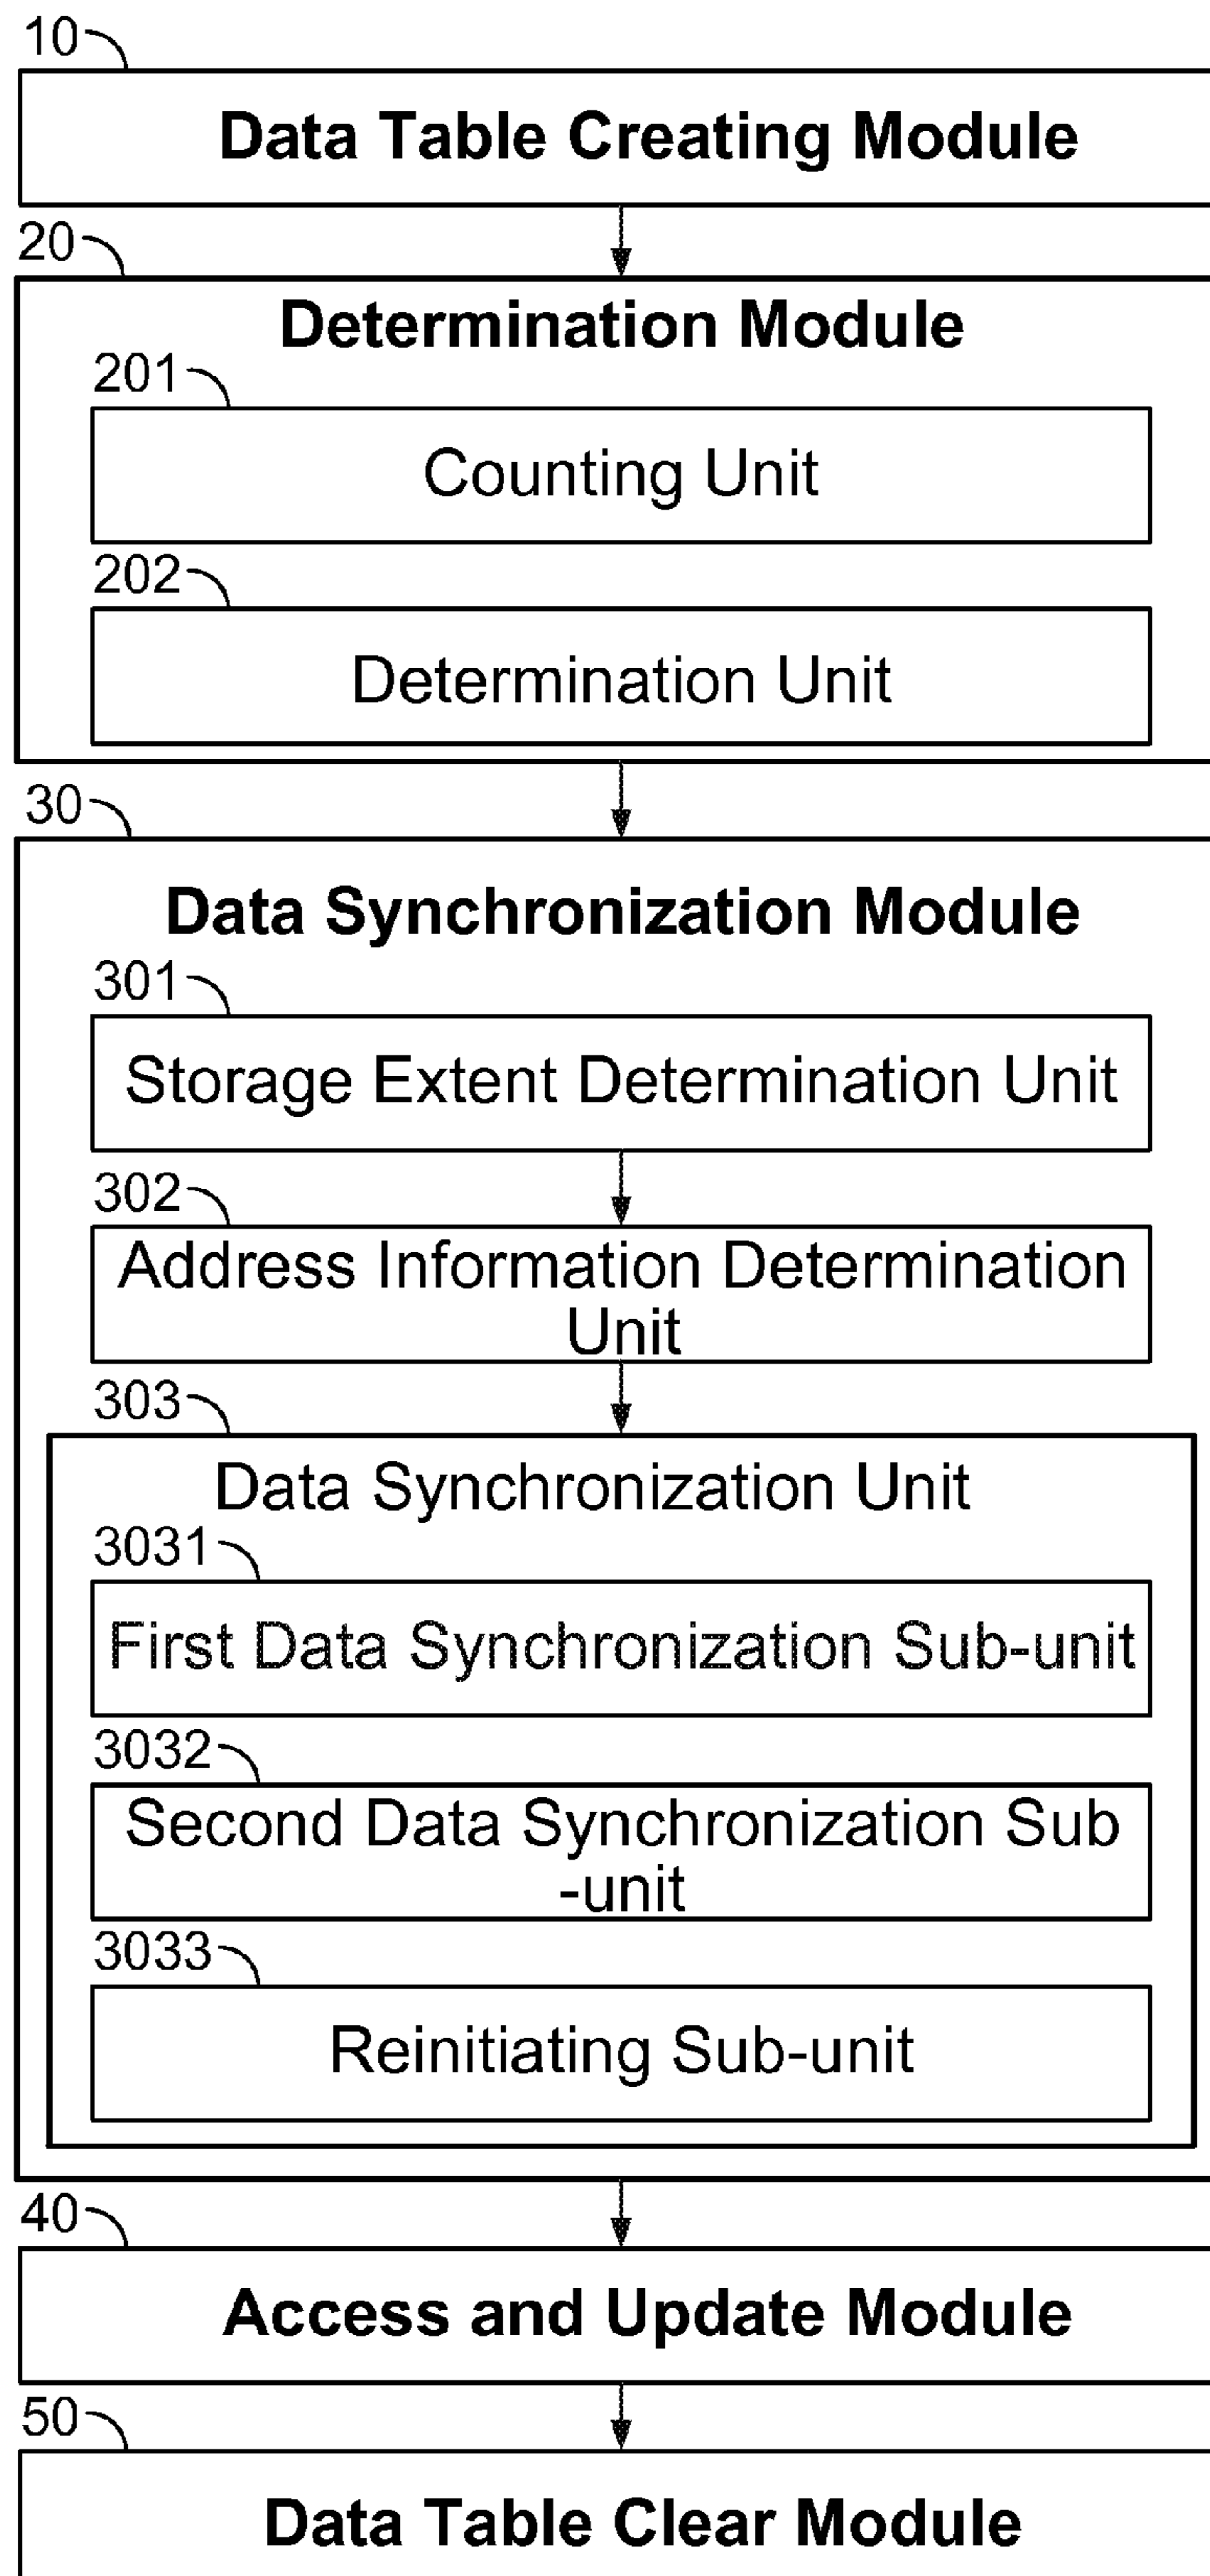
10

Data Table Creating Module

20

Determination Module

201

Counting Unit

202

Determination Unit

30

Data Synchronization Module

301

Storage Extent Determination Unit

302

Address Information Determination Unit

303

Data Synchronization Unit

3031

First Data Synchronization Sub-unit

3032

Second Data Synchronization Sub -unit

3033

Reinitiating Sub-unit

40

Access and Update Module

50

Data Table Clear Module